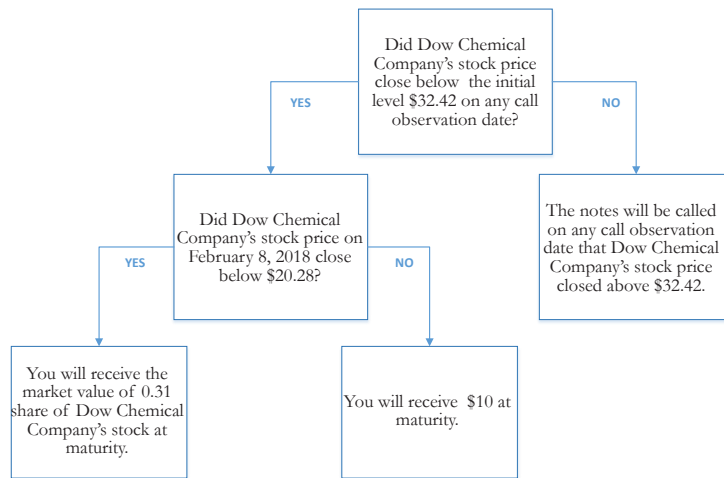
Did Dow Chemical Company's stock price close below the initial level $32.42 on any call observation date?

YES

NO

Did Dow Chemical Company's stock price on February 8, 2018 close below $20.28?

The notes will be called on any call observation date that Dow Chemical Company's stock price closed above $32.42.

YES

NO

You will receive the market value of 0.31 share of Dow Chemical Company's stock at maturity.

You will receive $10 at maturity.